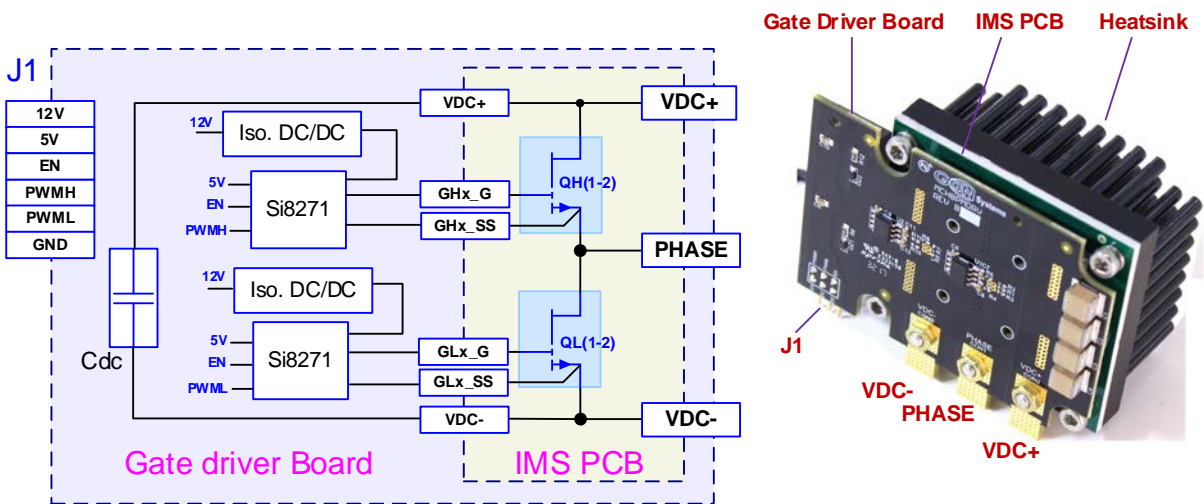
J1

| 12V |
|---|
| 5V |
| EN |
| PWMH |
| PWML |
| GND |

12V
Iso. DC/DC
5V
EN
PWMH
Si8271
12V
Iso. DC/DC
5V
EN
PWML
Si8271
Cdc
VDC+
GHx_G
GHx_SS
GLx_G
GLx_SS
VDC-
QH(1-2)
QL(1-2)
VDC+
PHASE
VDC-
Gate driver Board
IMS PCB

Gate Driver Board
IMS PCB
Heatsink
J1
VDC-
PHASE
VDC+